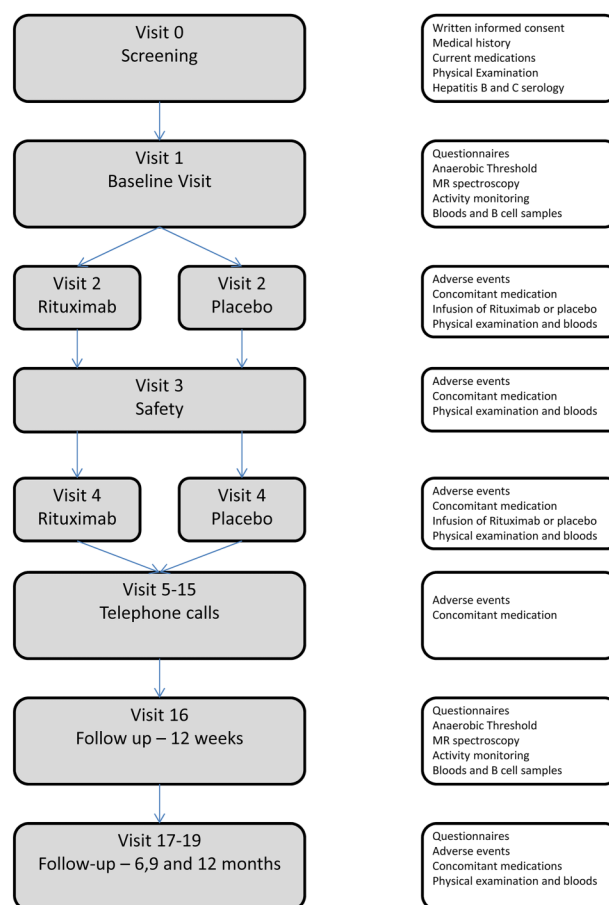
Visit 0
Screening

Written informed consent
Medical history
Current medications
Physical Examination
Hepatitis B and C serology

Visit 1
Baseline Visit

Questionnaires
Anaerobic Threshold
MR spectroscopy
Activity monitoring
Bloods and B cell samples

Visit 2
Rituximab

Visit 2
Placebo

Adverse events
Concomitant medication
Infusion of Rituximab or placebo
Physical examination and bloods

Visit 3
Safety

Adverse events
Concomitant medication
Physical examination and bloods

Visit 4
Rituximab

Visit 4
Placebo

Adverse events
Concomitant medication
Infusion of Rituximab or placebo
Physical examination and bloods

Visit 5-15
Telephone calls

Adverse events
Concomitant medication

Visit 16
Follow up – 12 weeks

Questionnaires
Anaerobic Threshold
MR spectroscopy
Activity monitoring
Bloods and B cell samples

Visit 17-19
Follow-up – 6,9 and 12 months

Questionnaires
Adverse events
Concomitant medications
Physical examination and bloods